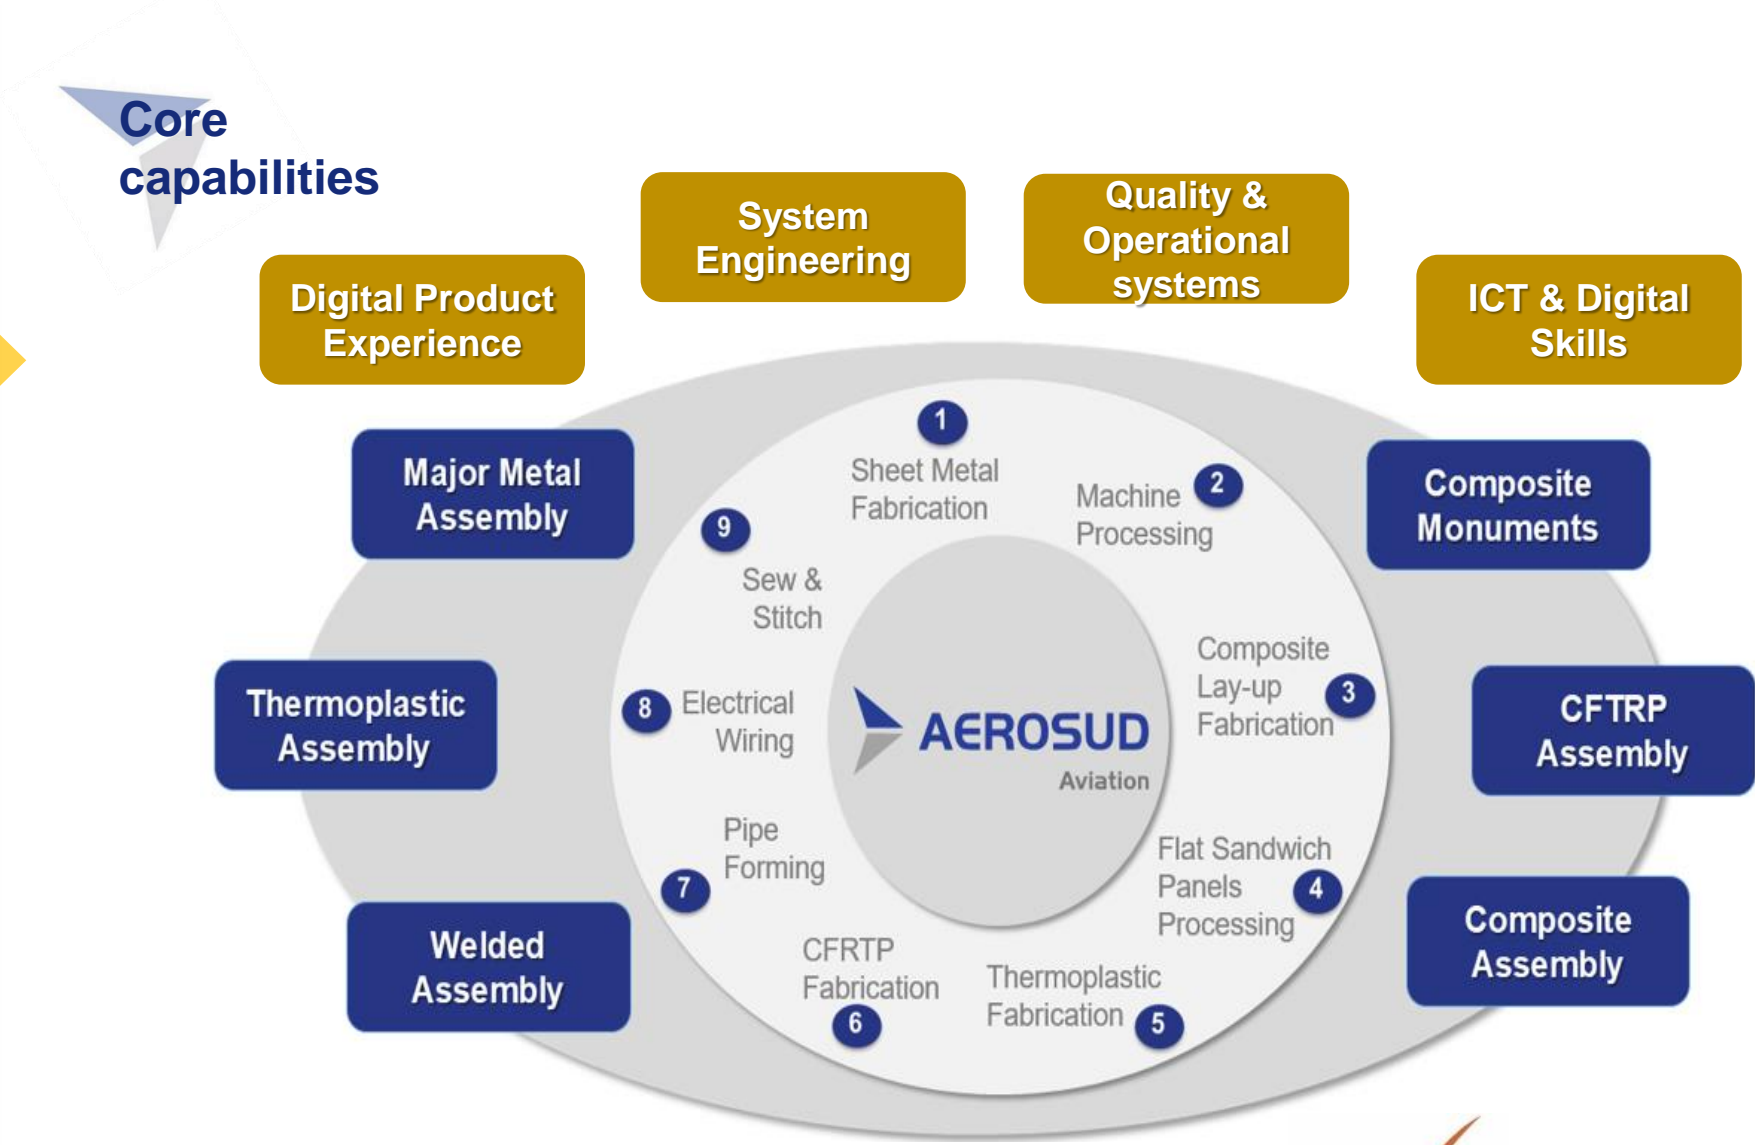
Core capabilities

Digital Product Experience

System Engineering

Quality & Operational systems

ICT & Digital Skills

Major Metal Assembly

Composite Monuments

Thermoplastic Assembly

CFTRP Assembly

Welded Assembly

Composite Assembly

1 Sheet Metal Fabrication

2 Machine Processing

3 Composite Lay-up Fabrication

4 Flat Sandwich Panels Processing

5 Thermoplastic Fabrication

6 CFRTP Fabrication

7 Pipe Forming

8 Electrical Wiring

9 Sew & Stitch

AEROSUD Aviation